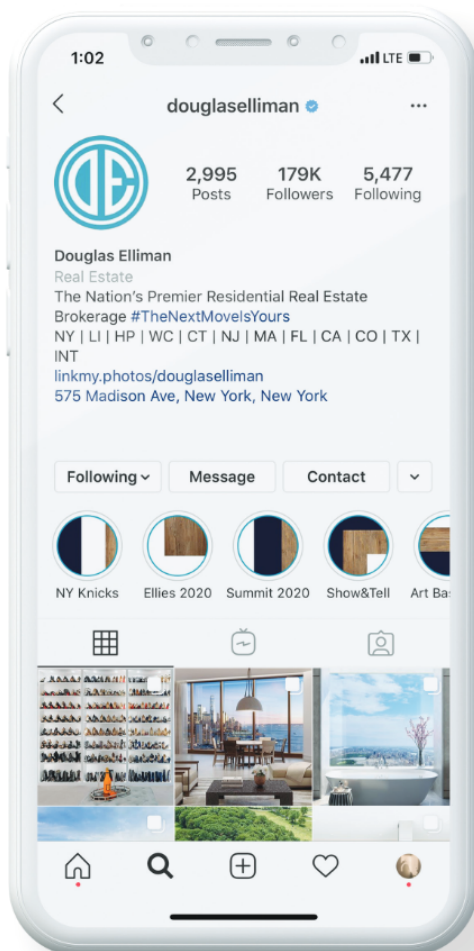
1:02 LTE

douglaselliman

2,995 Posts
179K Followers
5,477 Following

Douglas Elliman
Real Estate
The Nation's Premier Residential Real Estate Brokerage #TheNextMoveIsYours
NY | LI | HP | WC | CT | NJ | MA | FL | CA | CO | TX | INT
linkmy.photos/douglaselliman
575 Madison Ave, New York, New York

Following
Message
Contact

NY Knicks
Ellies 2020
Summit 2020
Show&Tell
Art Ba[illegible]